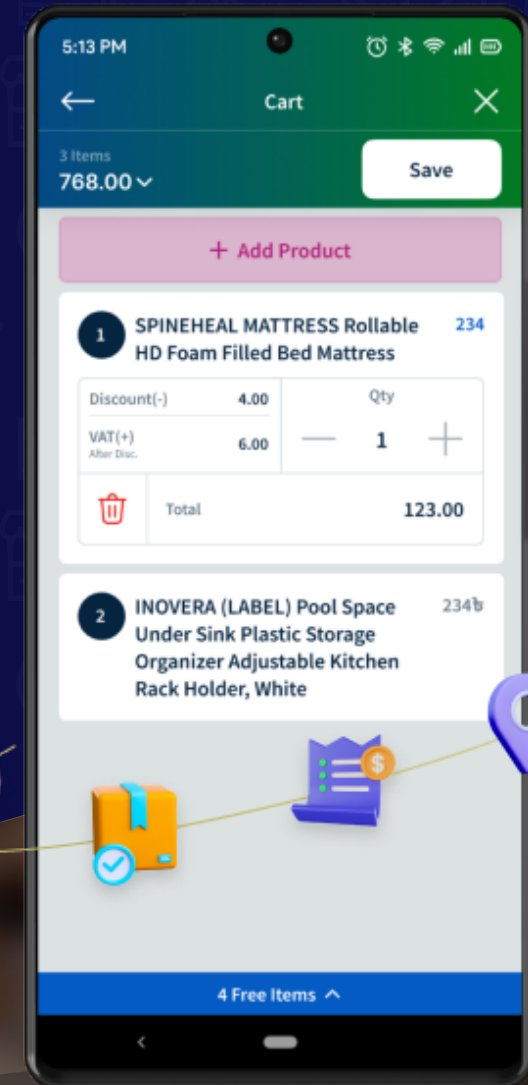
5:13 PM

Cart

3 Items
768.00

Save

+ Add Product

1 SPINEHEAL MATTRESS Rollable HD Foam Filled Bed Mattress 234

Discount(-) 4.00
VAT(+) After Disc. 6.00
Qty
1

Total 123.00

2 INOVERA (LABEL) Pool Space Under Sink Plastic Storage Organizer Adjustable Kitchen Rack Holder, White 234৳

$

4 Free Items